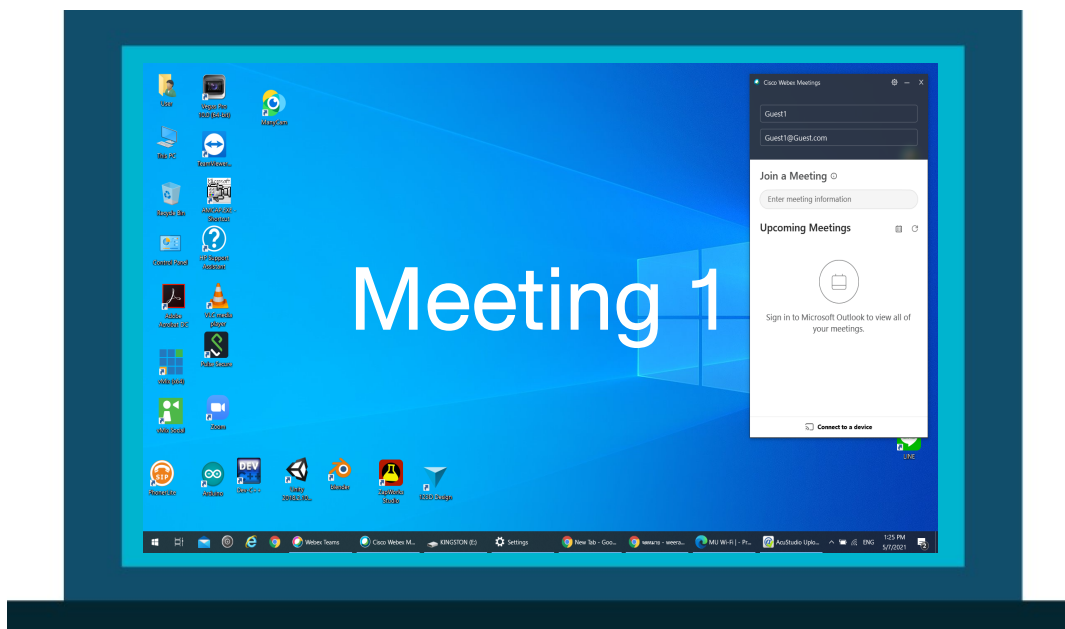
User

Vegas Pro 13.0 (64-bit)

ManyCam

This PC

TeamViewer

Recycle Bin

Control Panel

HP Support Assistant

Adobe Acrobat DC

VLC media player

Zoom

Arduino

Unity

Blender

LINE

Meeting 1

Cisco Webex Meetings

Guest1

Guest1@Guest.com

Join a Meeting

Enter meeting information

Upcoming Meetings

Sign in to Microsoft Outlook to view all of your meetings.

Connect to a device

Webex Teams

Cisco Webex M...

KINGSTON (E:)

Settings

New Tab - Goo...

MU Wi-Fi | - Pr...

AcuStudio Uplo...

ENG

1:25 PM
5/7/2021